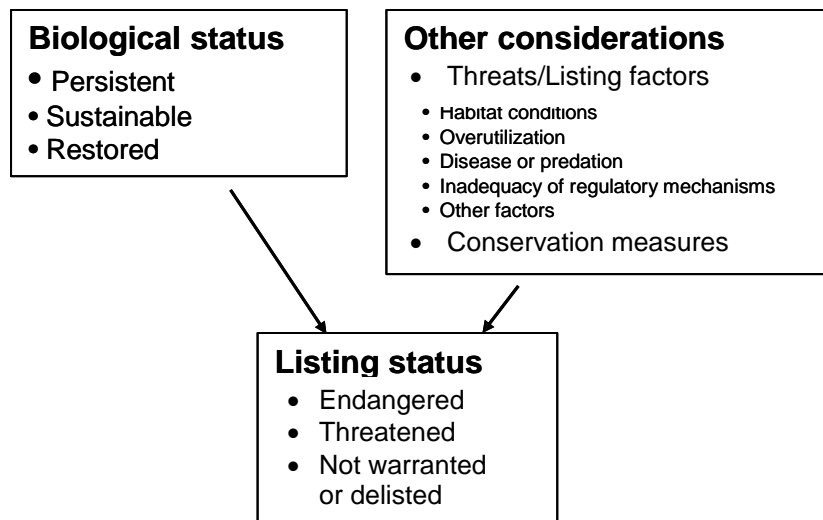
**Biological status**
• Persistent
• Sustainable
• Restored

**Other considerations**
• Threats/Listing factors
• Habitat conditions
• Overutilization
• Disease or predation
• Inadequacy of regulatory mechanisms
• Other factors
• Conservation measures

**Listing status**
• Endangered
• Threatened
• Not warranted or delisted